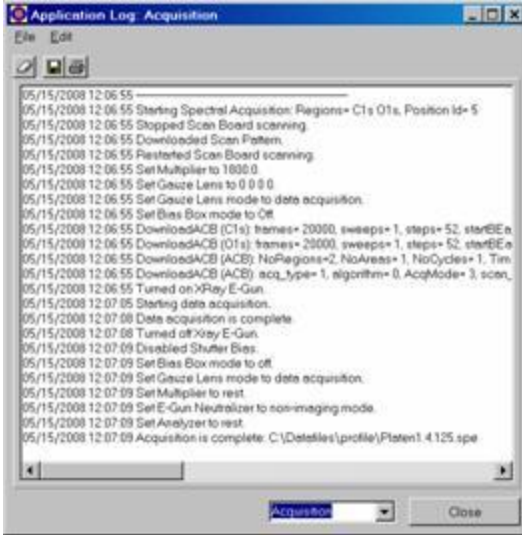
Application Log: Acquisition

File Edit

05/15/2008 12:06:55 ———————————
05/15/2008 12:06:55 Starting Spectral Acquisition: Regions= C1s O1s, Position Id= 5
05/15/2008 12:06:55 Stopped Scan Board scanning.
05/15/2008 12:06:55 Downloaded Scan Pattern.
05/15/2008 12:06:55 Restarted Scan Board scanning.
05/15/2008 12:06:55 Set Multiplier to 1800.0.
05/15/2008 12:06:55 Set Gauze Lens to 0.0 0 0.
05/15/2008 12:06:55 Set Gauze Lens mode to data acquisition.
05/15/2008 12:06:55 Set Bias Box mode to Off.
05/15/2008 12:06:55 DownloadACB (C1s): frames= 20000, sweeps= 1, steps= 52, startBEa
05/15/2008 12:06:55 DownloadACB (O1s): frames= 20000, sweeps= 1, steps= 52, startBEa
05/15/2008 12:06:55 DownloadACB (ACB): NoRegions=2, NoAreas= 1, NoCycles= 1, Tim
05/15/2008 12:06:55 DownloadACB (ACB): acq_type= 1, algorithm= 0, AcqMode= 3, scan_
05/15/2008 12:06:55 Turned on XRay E-Gun.
05/15/2008 12:07:05 Starting data acquisition.
05/15/2008 12:07:08 Data acquisition is complete.
05/15/2008 12:07:08 Turned off Xray E-Gun.
05/15/2008 12:07:09 Disabled Shutter Bias.
05/15/2008 12:07:09 Set Bias Box mode to off.
05/15/2008 12:07:09 Set Gauze Lens mode to data acquisition.
05/15/2008 12:07:09 Set Multiplier to rest.
05/15/2008 12:07:09 Set E-Gun Neutralizer to non-imaging mode.
05/15/2008 12:07:09 Set Analyzer to rest.
05/15/2008 12:07:09 Acquisition is complete: C:\Datafiles\profile\Platen1.4.125.spe

Acquisition
Close